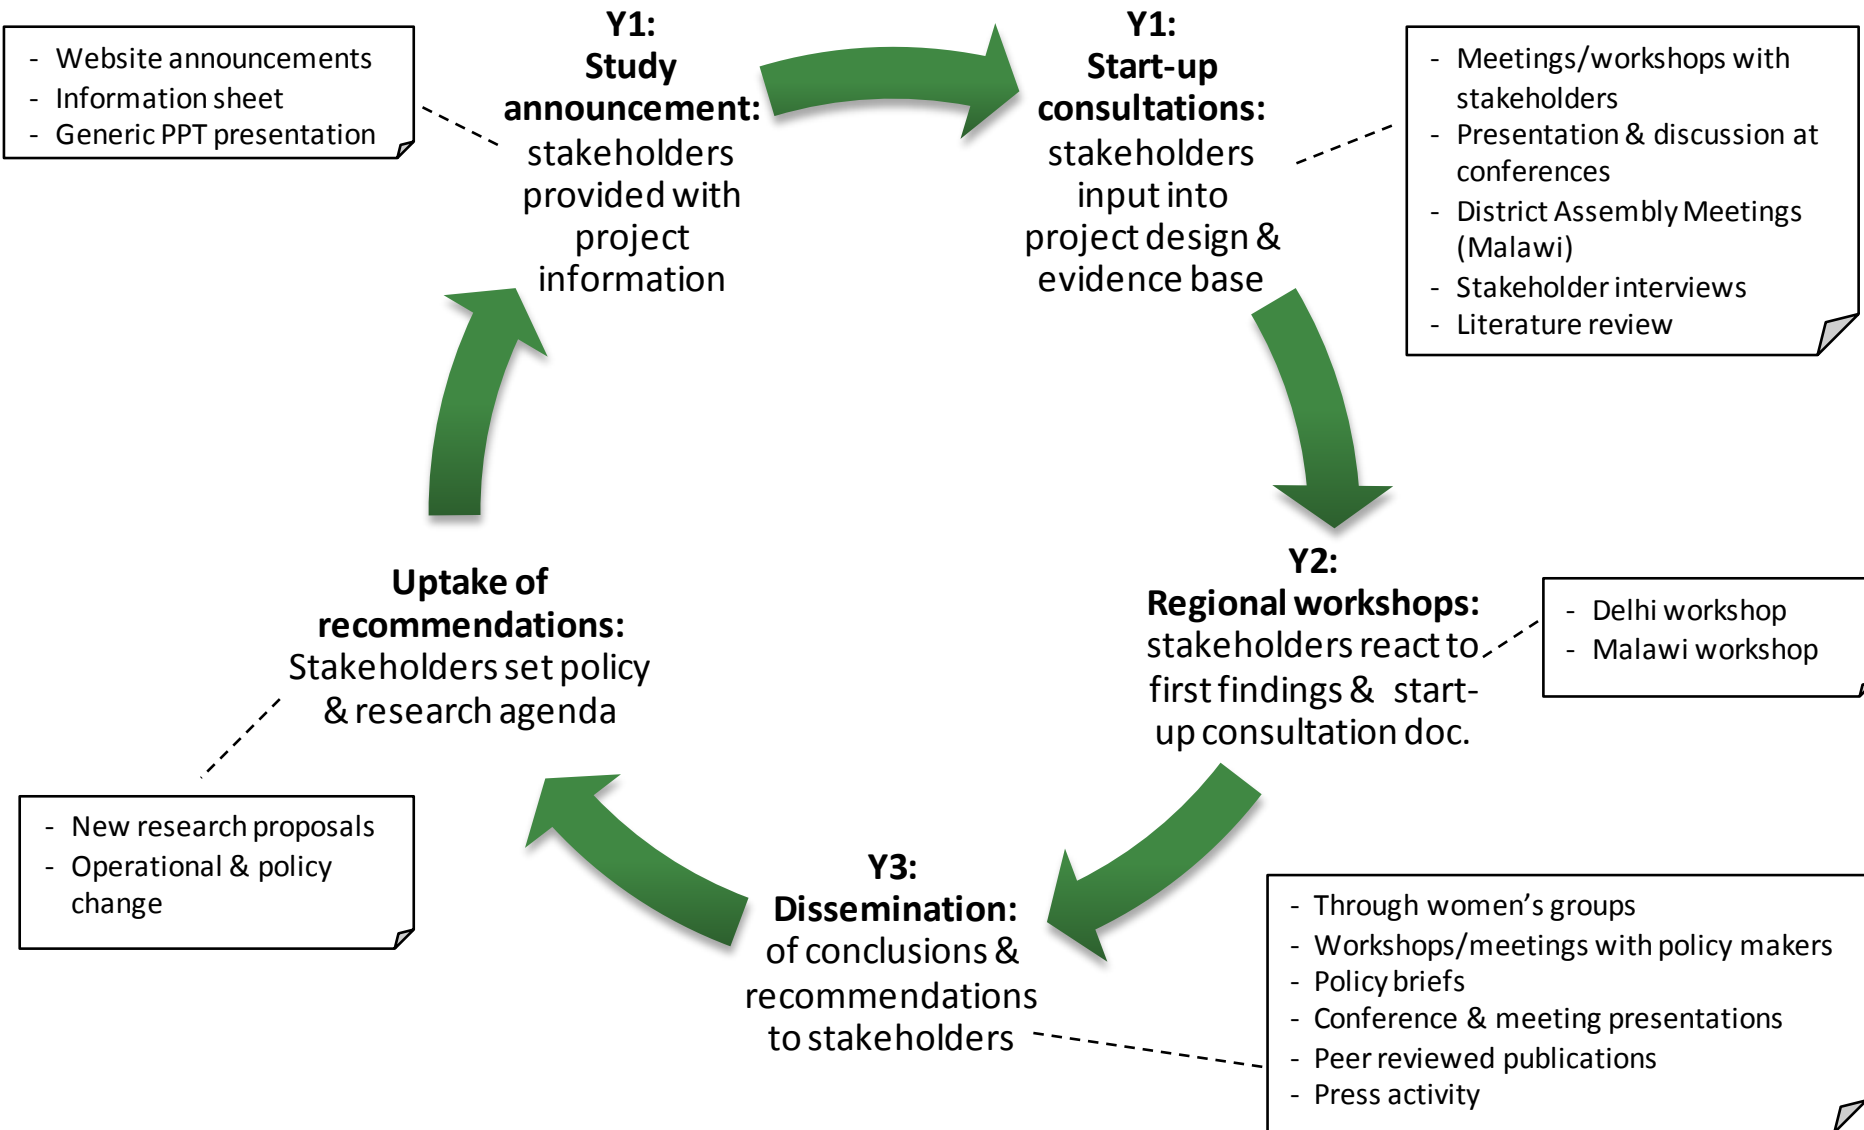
- Website announcements
- Information sheet
- Generic PPT presentation

**Y1: Study announcement:** stakeholders provided with project information

**Y1: Start-up consultations:** stakeholders input into project design & evidence base

- Meetings/workshops with stakeholders
- Presentation & discussion at conferences
- District Assembly Meetings (Malawi)
- Stakeholder interviews
- Literature review

**Y2: Regional workshops:** stakeholders react to first findings & start-up consultation doc.

- Delhi workshop
- Malawi workshop

- Through women's groups
- Workshops/meetings with policy makers
- Policy briefs
- Conference & meeting presentations
- Peer reviewed publications
- Press activity

**Y3: Dissemination:** of conclusions & recommendations to stakeholders

- New research proposals
- Operational & policy change

**Uptake of recommendations:** Stakeholders set policy & research agenda